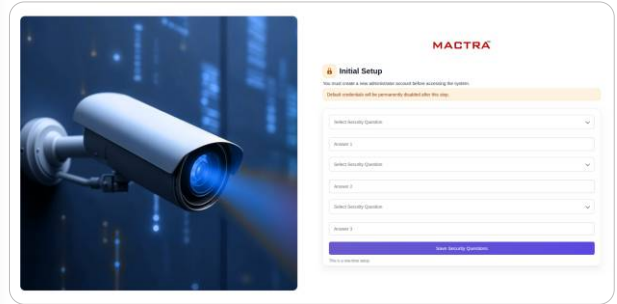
MACTRA

Initial Setup

You must create a new administrator account before accessing the system.

Default credentials will be permanently disabled after this step.

Select Security Question

Answer 1

Select Security Question

Answer 2

Select Security Question

Answer 3

Save Security Questions

This is a one-time setup.